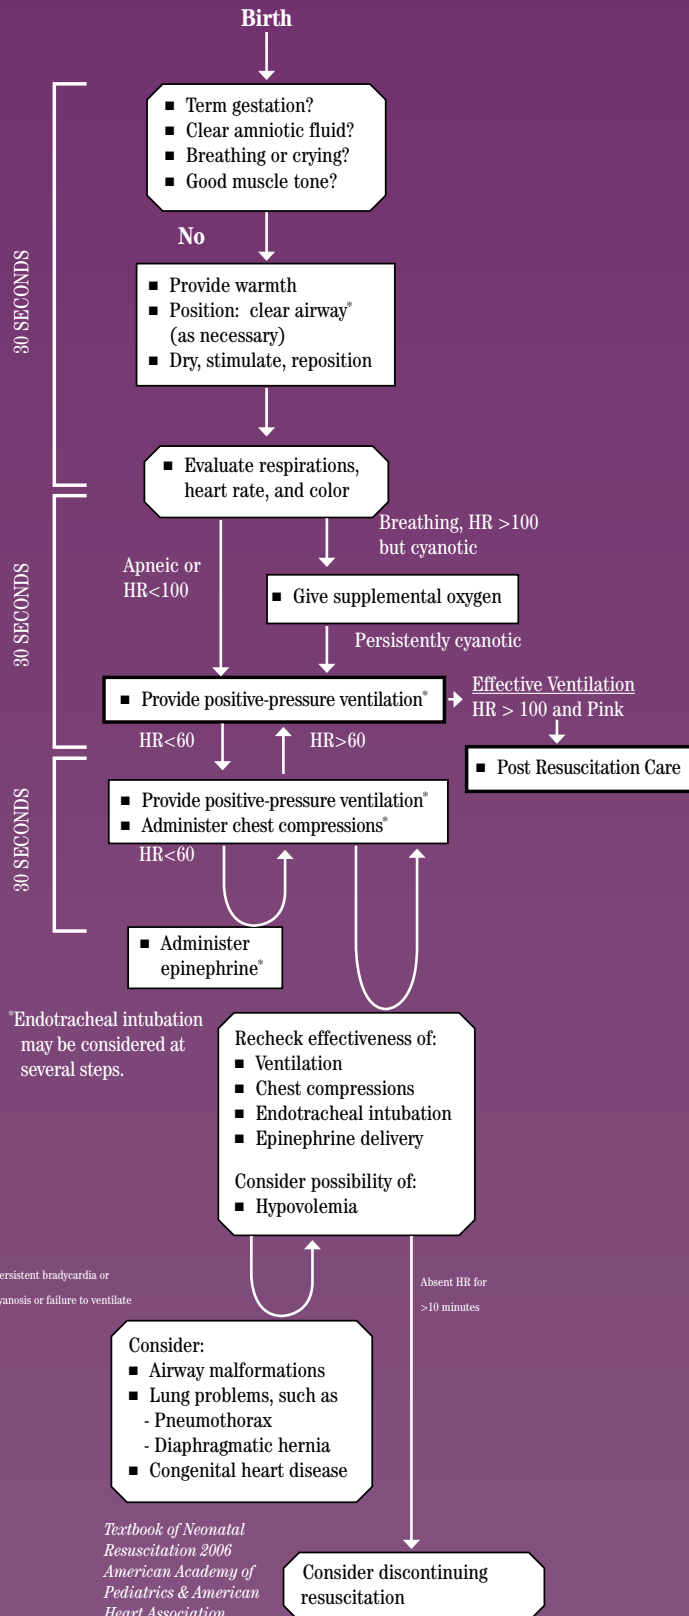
Birth

30 SECONDS

■ Term gestation?
■ Clear amniotic fluid?
■ Breathing or crying?
■ Good muscle tone?

No

■ Provide warmth
■ Position: clear airway* (as necessary)
■ Dry, stimulate, reposition

■ Evaluate respirations, heart rate, and color

30 SECONDS

Breathing, HR >100 but cyanotic

Apneic or HR<100

■ Give supplemental oxygen

Persistently cyanotic

■ Provide positive-pressure ventilation*

Effective Ventilation
HR > 100 and Pink

■ Post Resuscitation Care

HR<60

HR>60

30 SECONDS

■ Provide positive-pressure ventilation*
■ Administer chest compressions*

HR<60

■ Administer epinephrine*

*Endotracheal intubation may be considered at several steps.

Recheck effectiveness of:
■ Ventilation
■ Chest compressions
■ Endotracheal intubation
■ Epinephrine delivery

Consider possibility of:
■ Hypovolemia

ersistent bradycardia or
yanosis or failure to ventilate

Absent HR for
>10 minutes

Consider:
■ Airway malformations
■ Lung problems, such as
- Pneumothorax
- Diaphragmatic hernia
■ Congenital heart disease

Textbook of Neonatal Resuscitation 2006 American Academy of Pediatrics & American Heart Association

Consider discontinuing resuscitation